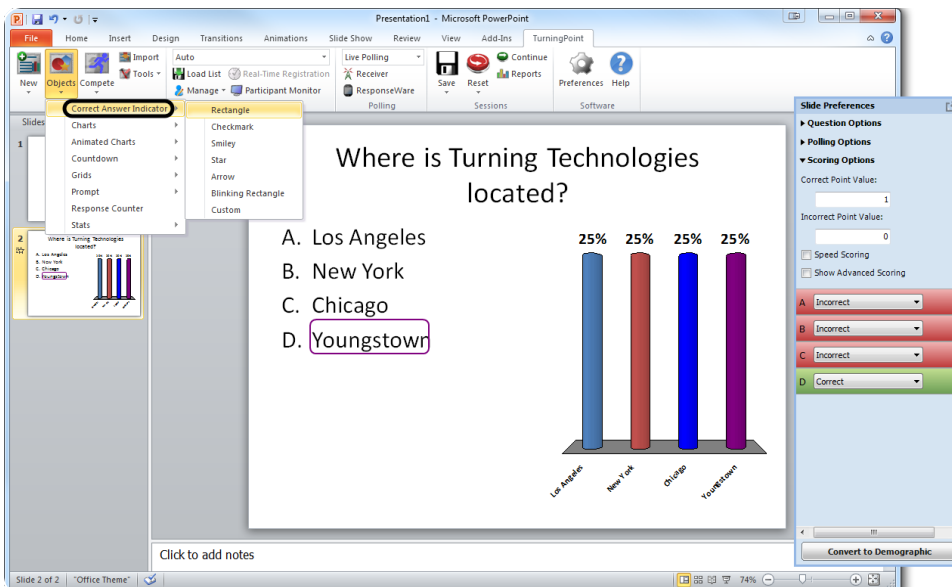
Presentation1 - Microsoft PowerPoint

File Home Insert Design Transitions Animations Slide Show Review View Add-Ins TurningPoint

New Objects Compete Import Tools Auto Load List Real-Time Registration Manage Participant Monitor Live Polling Receiver ResponseWare Polling Save Reset Continue Reports Sessions Preferences Help Software

Correct Answer Indicator
Charts
Animated Charts
Countdown
Grids
Prompt
Response Counter
Stats

Rectangle
Checkmark
Smiley
Star
Arrow
Blinking Rectangle
Custom

Slides

Where is Turning Technologies located?

A. Los Angeles
B. New York
C. Chicago
D. Youngstown

| 25% | 25% | 25% | 25% |
|---|---|---|---|
| Los Angeles | New York | Chicago | Youngstown |

Slide Preferences
Question Options
Polling Options
Scoring Options
Correct Point Value:
1
Incorrect Point Value:
0
Speed Scoring
Show Advanced Scoring
A Incorrect
B Incorrect
C Incorrect
D Correct

Convert to Demographic

Click to add notes

Slide 2 of 2 "Office Theme" 74%